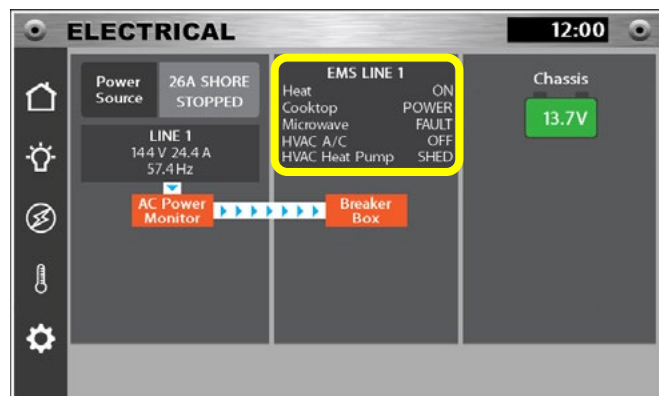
ELECTRICAL

12:00

Power Source

26A SHORE STOPPED

LINE 1
144 V 24.4 A
57.4 Hz

AC Power Monitor

Breaker Box

EMS LINE 1

| | |
|---|---|
| Heat | ON |
| Cooktop | POWER |
| Microwave | FAULT |
| HVAC A/C | OFF |
| HVAC Heat Pump | SHED |

Chassis

13.7V